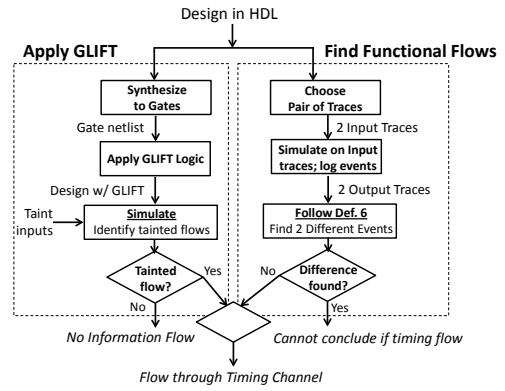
Design in HDL

Apply GLIFT

Synthesize to Gates

Gate netlist

Apply GLIFT Logic

Design w/ GLIFT

Taint inputs

Simulate
Identify tainted flows

Tainted flow?

Yes

No

No Information Flow

Find Functional Flows

Choose Pair of Traces

2 Input Traces

Simulate on Input traces; log events

2 Output Traces

Follow Def. 6
Find 2 Different Events

No

Difference found?

Yes

Cannot conclude if timing flow

Flow through Timing Channel